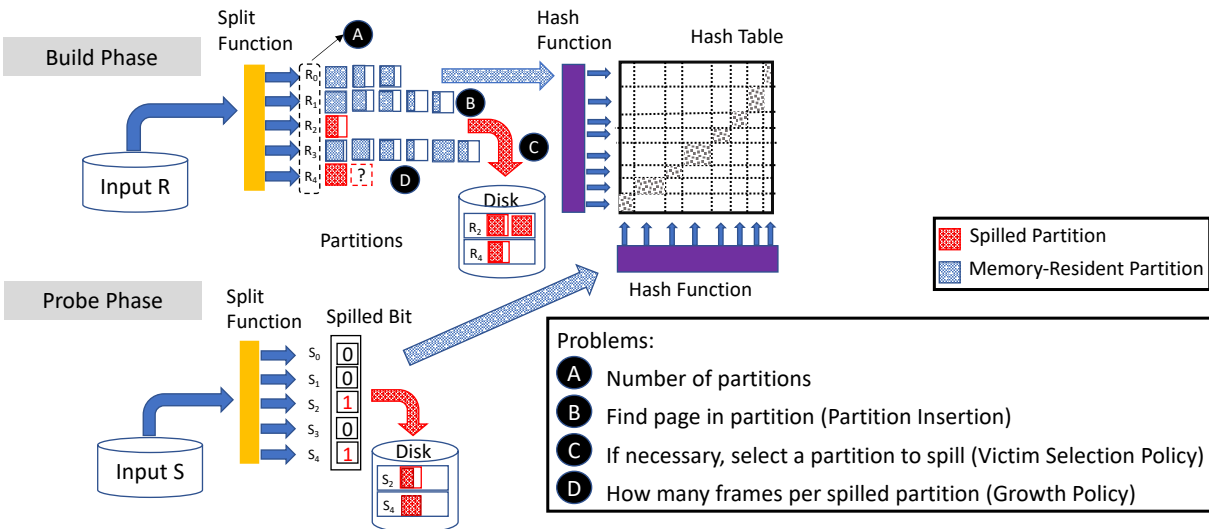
Build Phase

Split Function

A

$R_0$
$R_1$
$R_2$
$R_3$
$R_4$

B

C

D

?

Hash Function

Hash Table

Input R

Disk

$R_2$
$R_4$

Partitions

Spilled Partition
Memory-Resident Partition

Hash Function

Probe Phase

Split Function

Spilled Bit

$S_0$ 0
$S_1$ 0
$S_2$ 1
$S_3$ 0
$S_4$ 1

Input S

Disk

$S_2$
$S_4$

Problems:
A Number of partitions
B Find page in partition (Partition Insertion)
C If necessary, select a partition to spill (Victim Selection Policy)
D How many frames per spilled partition (Growth Policy)